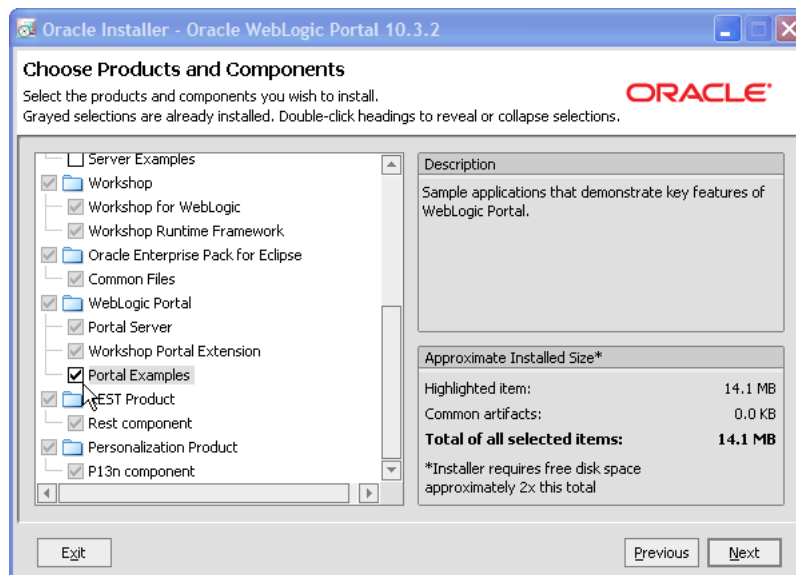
Oracle Installer - Oracle WebLogic Portal 10.3.2

Choose Products and Components

Select the products and components you wish to install.
Grayed selections are already installed. Double-click headings to reveal or collapse selections.

ORACLE

Server Examples
Workshop
Workshop for WebLogic
Workshop Runtime Framework
Oracle Enterprise Pack for Eclipse
Common Files
WebLogic Portal
Portal Server
Workshop Portal Extension
Portal Examples
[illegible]EST Product
Rest component
Personalization Product
P13n component

Description

Sample applications that demonstrate key features of WebLogic Portal.

Approximate Installed Size*

| | |
|---|---|
| Highlighted item: | 14.1 MB |
| Common artifacts: | 0.0 KB |
| **Total of all selected items:** | **14.1 MB** |

*Installer requires free disk space approximately 2x this total

Exit

Previous

Next